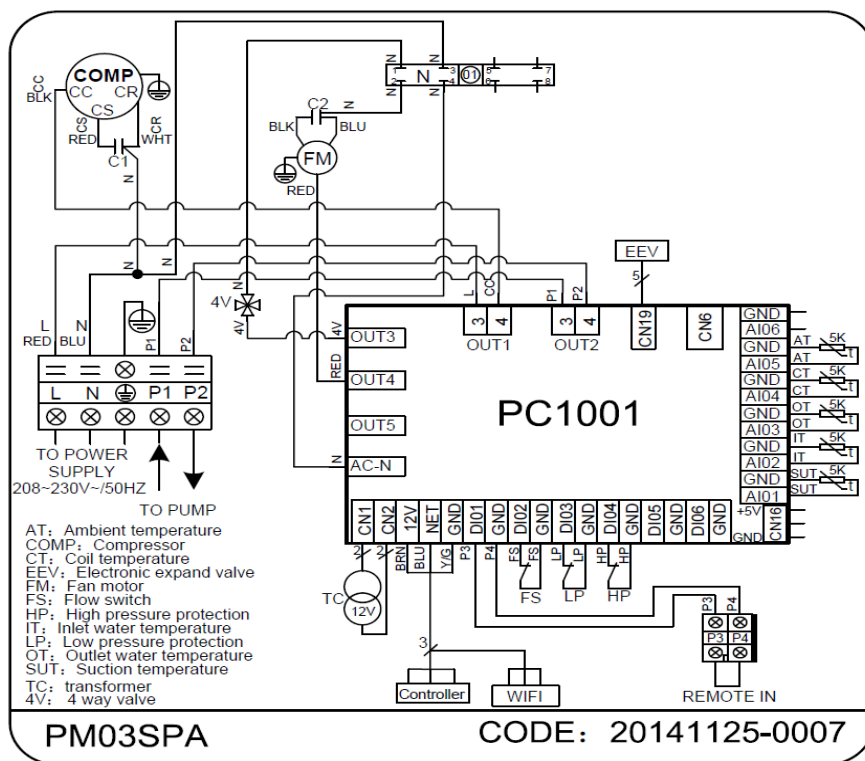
COMP
CC CR
CS
CC BLK
CS RED
CR WHT
C1
N
C2
N
BLK BLU
FM
RED
N N N N
N
3 4
01
5 6 7 8
N N
EEV
5
4V
4V
L
N
RED BLU
P1 P2
L N P1 P2
TO POWER SUPPLY 208~230V~/50HZ
TO PUMP
L CC P1 P2
3 4 3 4
OUT1 OUT2
CN19 CN6
4V
OUT3
RED
OUT4
OUT5
N
AC-N
PC1001
GND
AI06
GND
AI05
GND
AI04
GND
AI03
GND
AI02
GND
AI01
AT 5K
AT t
CT 5K
CT t
OT 5K
OT t
IT 5K
IT t
SUT 5K
SUT t
+5V
CN16
GND
CN1 CN2 12V NET GND DI01 GND DI02 GND DI03 GND DI04 GND DI05 GND DI06 GND
2 2
BRN BLU Y/G P3 P4 FS FS LP LP HP HP
TC
12V
FS LP HP
3
P3 P4
P3 P4
Controller
WIFI
REMOTE IN
AT: Ambient temperature
COMP: Compressor
CT: Coil temperature
EEV: Electronic expand valve
FM: Fan motor
FS: Flow switch
HP: High pressure protection
IT: Inlet water temperature
LP: Low pressure protection
OT: Outlet water temperature
SUT: Suction temperature
TC: transformer
4V: 4 way valve
PM03SPA
CODE: 20141125-0007